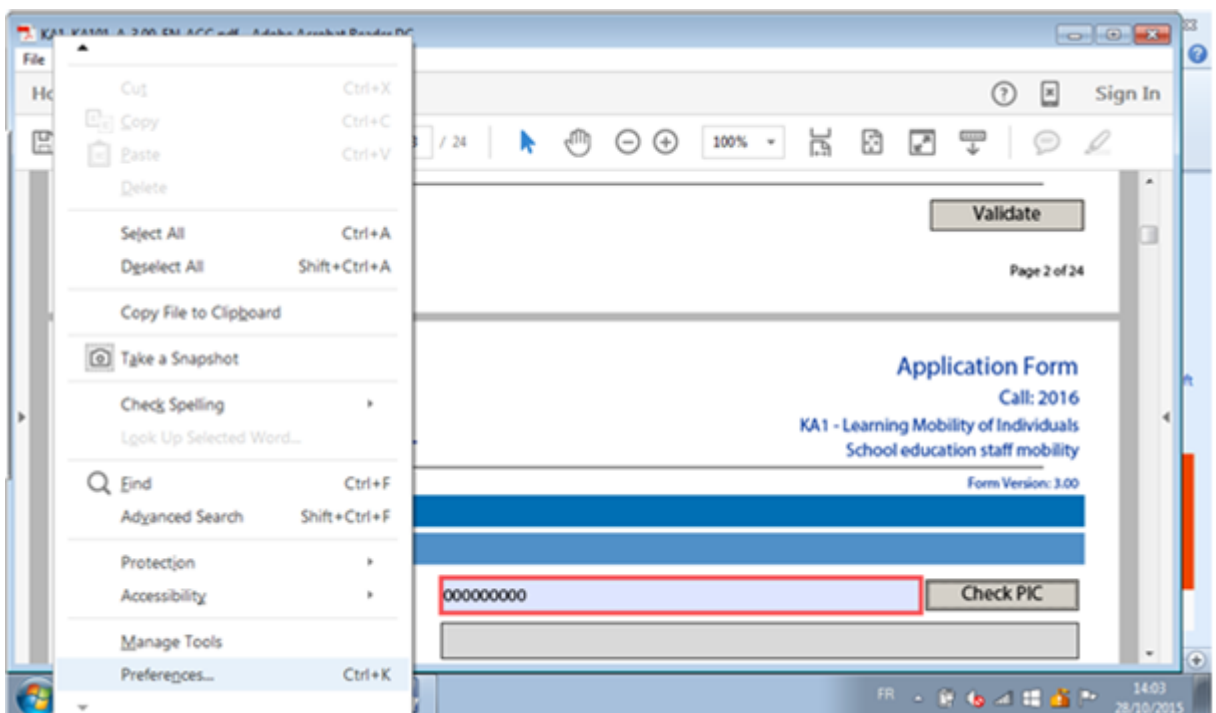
KA1_KA101_A_3.00_EN_ACC.pdf - Adobe Acrobat Reader DC
File
Ho

Cut Ctrl+X
Copy Ctrl+C
Paste Ctrl+V
Delete

Select All Ctrl+A
Deselect All Shift+Ctrl+A

Copy File to Clipboard

Take a Snapshot

Check Spelling
Look Up Selected Word...

Find Ctrl+F
Advanced Search Shift+Ctrl+F

Protection
Accessibility

Manage Tools
Preferences... Ctrl+K

Sign In

/ 24

100%

Validate

Page 2 of 24

Application Form
Call: 2016
KA1 - Learning Mobility of Individuals
School education staff mobility

Form Version: 3.00

000000000

Check PIC

FR

14:03
28/10/2015